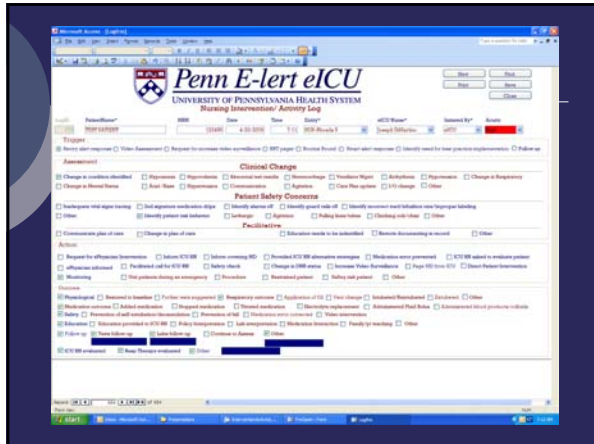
Microsoft Access - [LogEntry]

Penn E-lert eICU

UNIVERSITY OF PENNSYLVANIA HEALTH SYSTEM

Nursing Intervention/ Activity Log

New
Print
Save
Close

PatientName*
TEST PATIENT
MRN
Date
Time
Entry*
eICU Nurse*
Initiated By*
Acuity

Trigger

Assessment

Clinical Change

Patient Safety Concerns

Facilitative

Action

Outcome

Follow up

ICU RN evaluated
Resp Therapy evaluated
Other

start